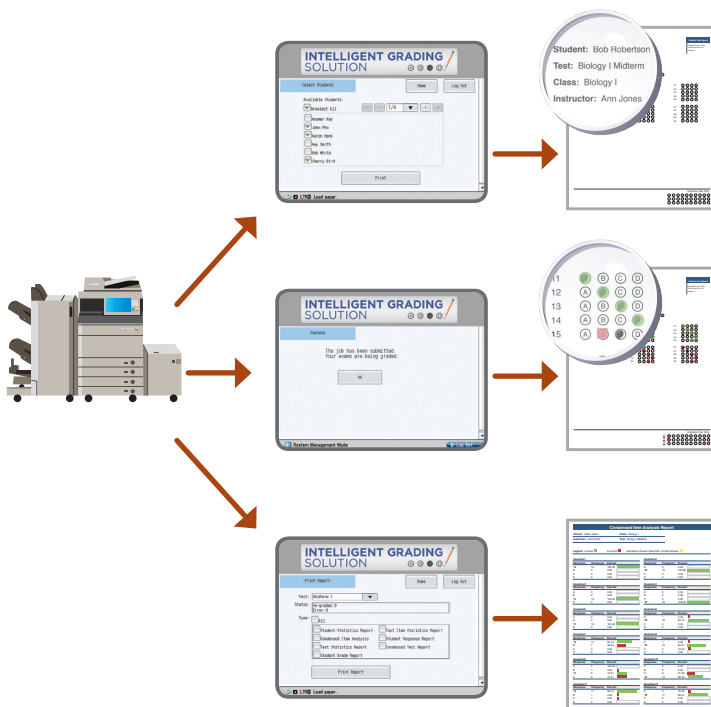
INTELLIGENT GRADING SOLUTION

Select Students

Home

Log Out

Available Students:

1/6

Enabled All

Answer Key

John Poe

Aaron Rane

Amy Smith

Bob White

Sherry Bird

Print

Load paper.

Student: Bob Robertson

Test: Biology | Midterm

Class: Biology I

Instructor: Ann Jones

INTELLIGENT GRADING SOLUTION

Success

The job has been submitted.
Your exams are being graded.

OK

System Management Mode

11 A B C D

12 A B C D

13 A B C D

14 A B C D

15 A B C D

INTELLIGENT GRADING SOLUTION

Print Report

Home

Log Out

Test: Midterm I

Status: Un-graded: 0
Error: 0

Type:

All

Student Statistics Report

Test Item Statistics Report

Condensed Item Analysis

Student Response Report

Test Statistics Report

Condensed Test Report

Student Grade Report

Print Report

Load paper.

Condensed Item Analysis Report